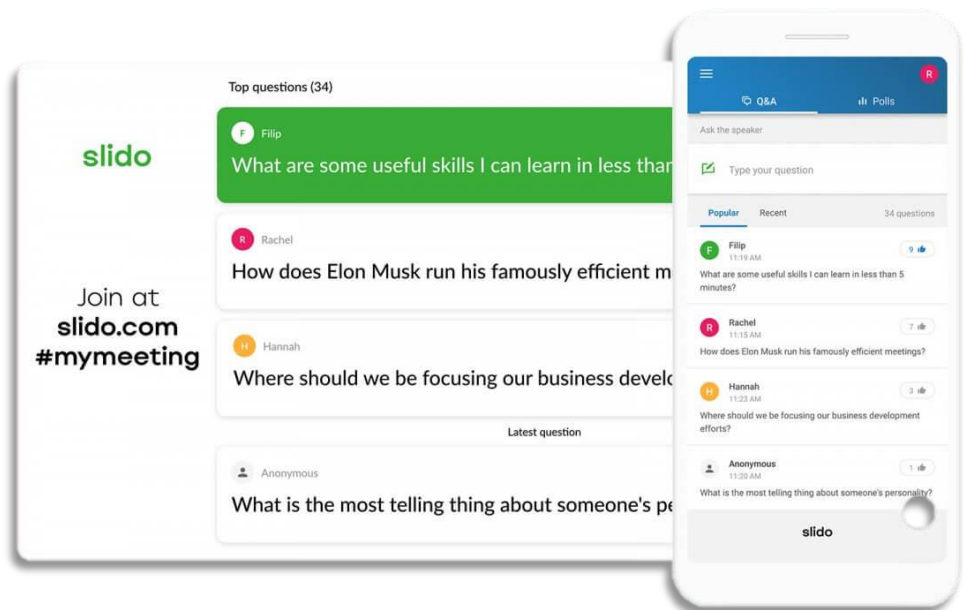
slido

Join at
slido.com
#mymeeting

Top questions (34)

F Filip
What are some useful skills I can learn in less than

R Rachel
How does Elon Musk run his famously efficient m

H Hannah
Where should we be focusing our business develo

Latest question

Anonymous
What is the most telling thing about someone's pe

R

Q&A
Polls

Ask the speaker

Type your question

Popular
Recent
34 questions

F Filip
11:19 AM
9
What are some useful skills I can learn in less than 5 minutes?

R Rachel
11:15 AM
7
How does Elon Musk run his famously efficient meetings?

H Hannah
11:23 AM
3
Where should we be focusing our business development efforts?

Anonymous
11:20 AM
1
What is the most telling thing about someone's personality?

slido